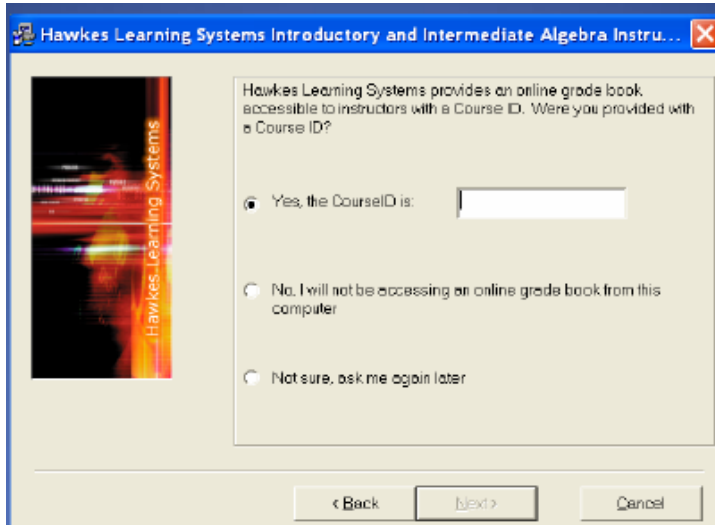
Hawkes Learning Systems Introductory and Intermediate Algebra Instru...

Hawkes Learning Systems

Hawkes Learning Systems provides an online grade book accessible to instructors with a Course ID. Were you provided with a Course ID?

Yes, the CourseID is:

No, I will not be accessing an online grade book from this computer

Not sure, ask me again later

< Back

Next >

Cancel